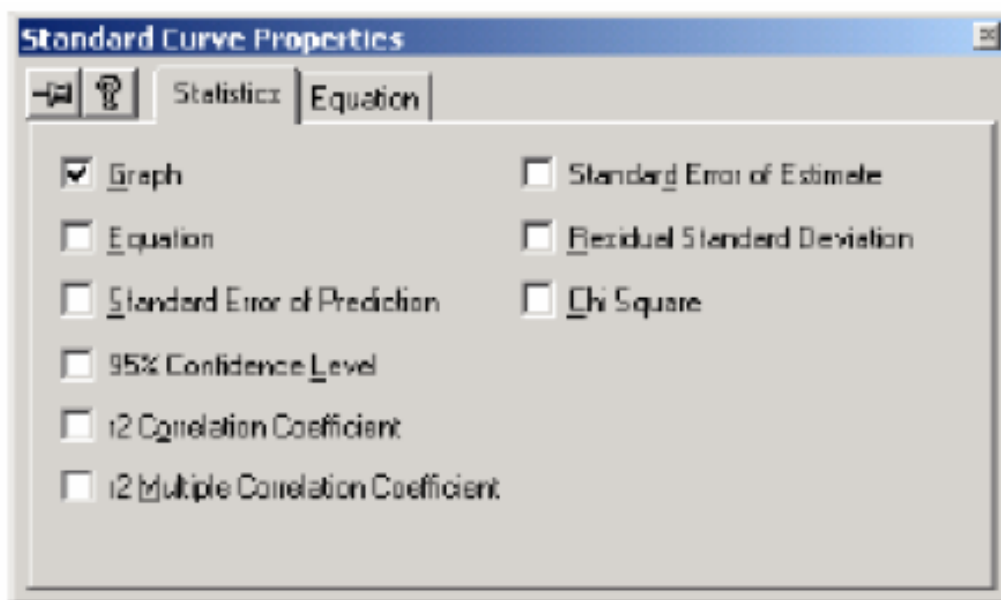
Standard Curve Properties

Statistics | Equation

Graph

Equation

Standard Error of Prediction

95% Confidence Level

r2 Correlation Coefficient

r2 Multiple Correlation Coefficient

Standard Error of Estimate

Residual Standard Deviation

Chi Square